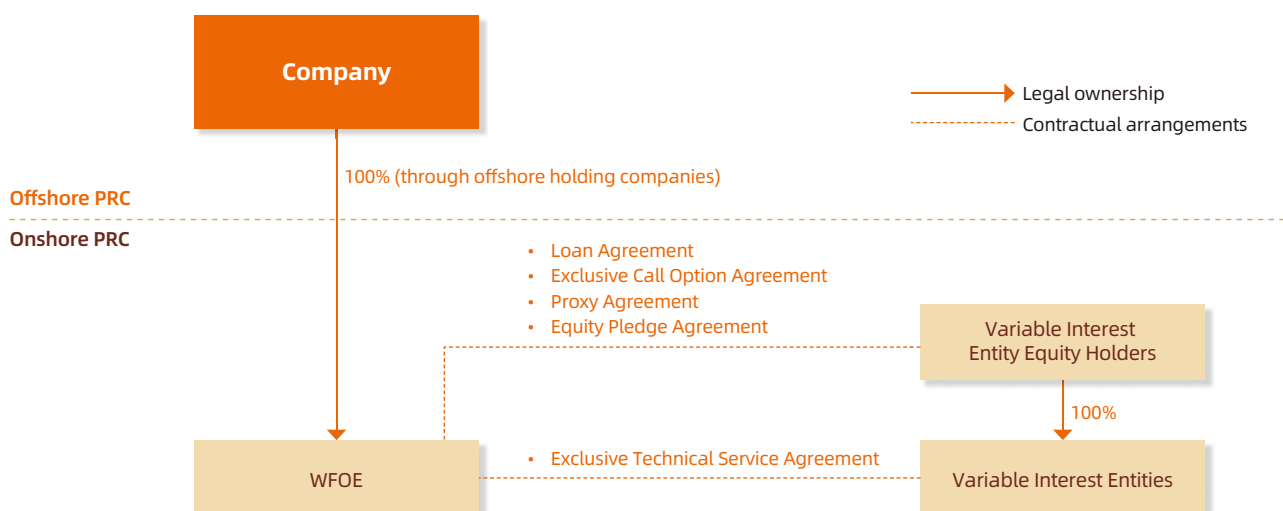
Company

Legal ownership
Contractual arrangements

100% (through offshore holding companies)

Offshore PRC

Onshore PRC

- Loan Agreement
- Exclusive Call Option Agreement
- Proxy Agreement
- Equity Pledge Agreement

Variable Interest Entity Equity Holders

100%

WFOE

- Exclusive Technical Service Agreement

Variable Interest Entities